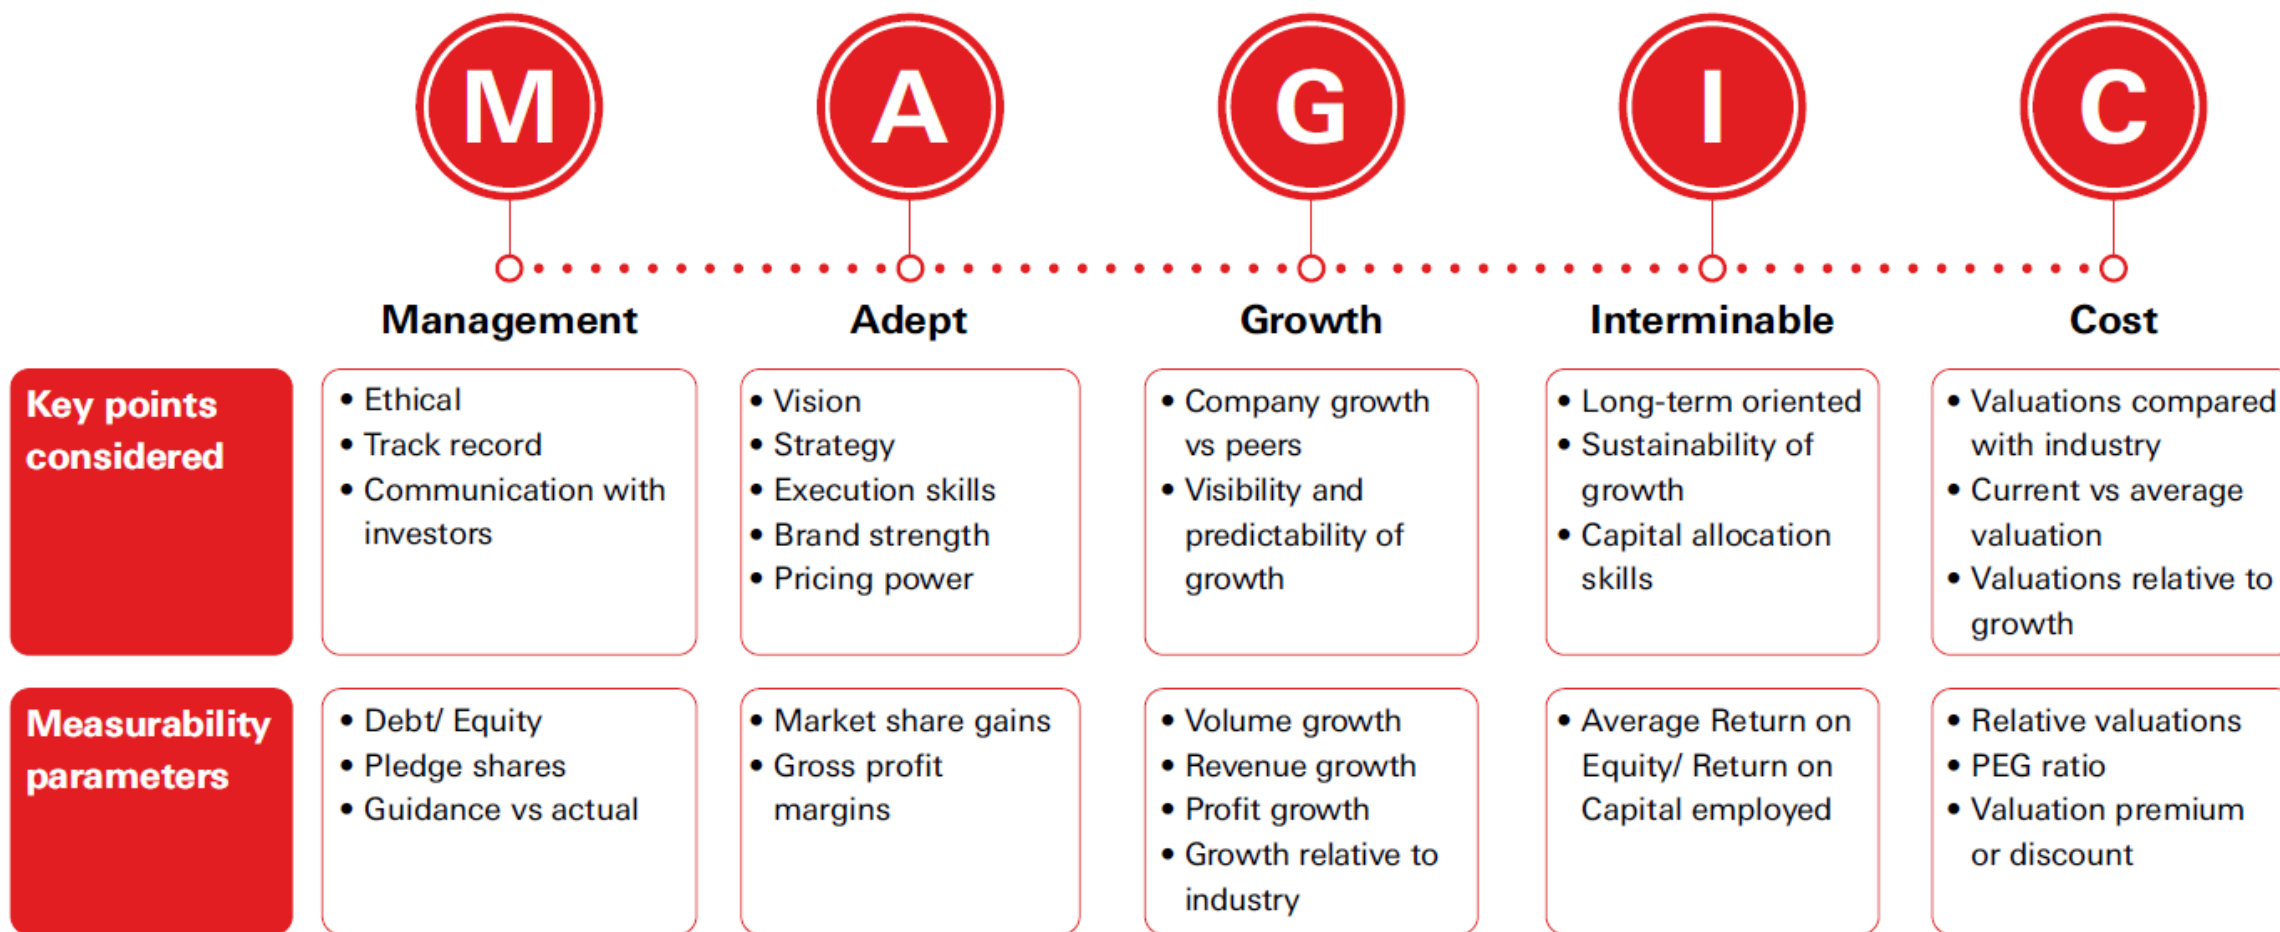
M A G I C

| | Management | Adept | Growth | Interminable | Cost |
|---|---|---|---|---|---|
| Key points considered | • Ethical<br>• Track record<br>• Communication with investors | • Vision<br>• Strategy<br>• Execution skills<br>• Brand strength<br>• Pricing power | • Company growth vs peers<br>• Visibility and predictability of growth | • Long-term oriented<br>• Sustainability of growth<br>• Capital allocation skills | • Valuations compared with industry<br>• Current vs average valuation<br>• Valuations relative to growth |
| Measurability parameters | • Debt/ Equity<br>• Pledge shares<br>• Guidance vs actual | • Market share gains<br>• Gross profit margins | • Volume growth<br>• Revenue growth<br>• Profit growth<br>• Growth relative to industry | • Average Return on Equity/ Return on Capital employed | • Relative valuations<br>• PEG ratio<br>• Valuation premium or discount |